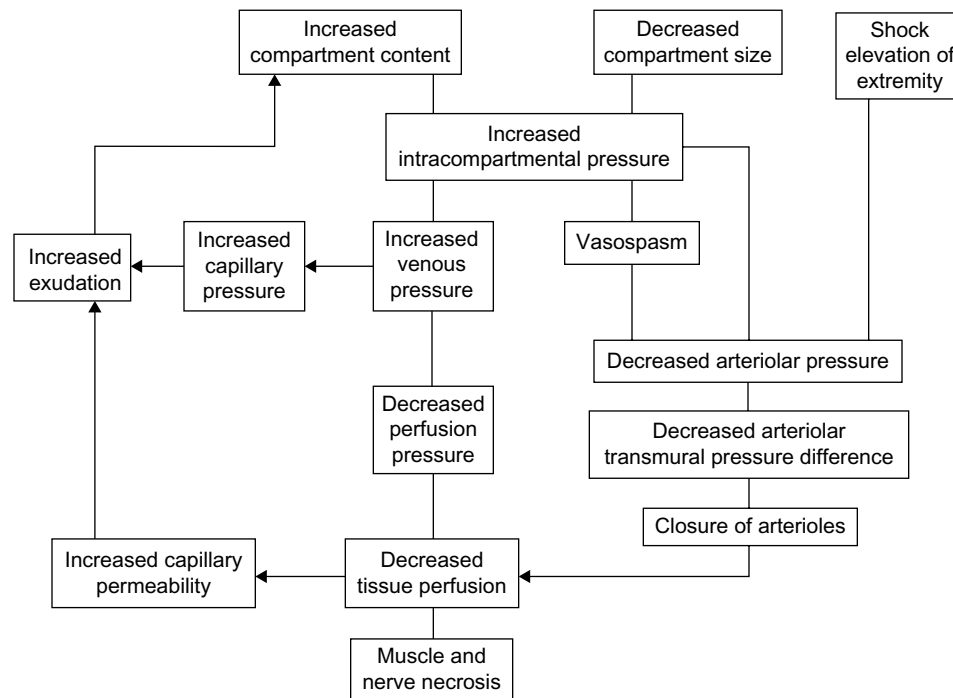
Increased compartment content

Decreased compartment size

Shock elevation of extremity

Increased intracompartmental pressure

Increased exudation

Increased capillary pressure

Increased venous pressure

Vasospasm

Decreased arteriolar pressure

Decreased perfusion pressure

Decreased arteriolar transmural pressure difference

Closure of arterioles

Increased capillary permeability

Decreased tissue perfusion

Muscle and nerve necrosis